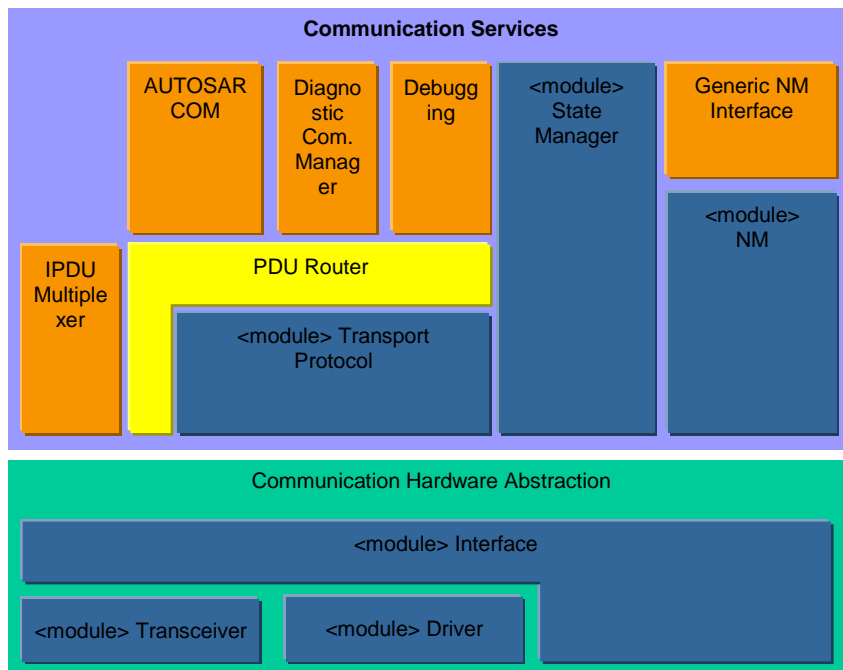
Communication Services

AUTOSAR COM

Diagnostic Com. Manager

Debugging

<module> State Manager

Generic NM Interface

<module> NM

IPDU Multiplexer

PDU Router

<module> Transport Protocol

Communication Hardware Abstraction

<module> Interface

<module> Transceiver

<module> Driver